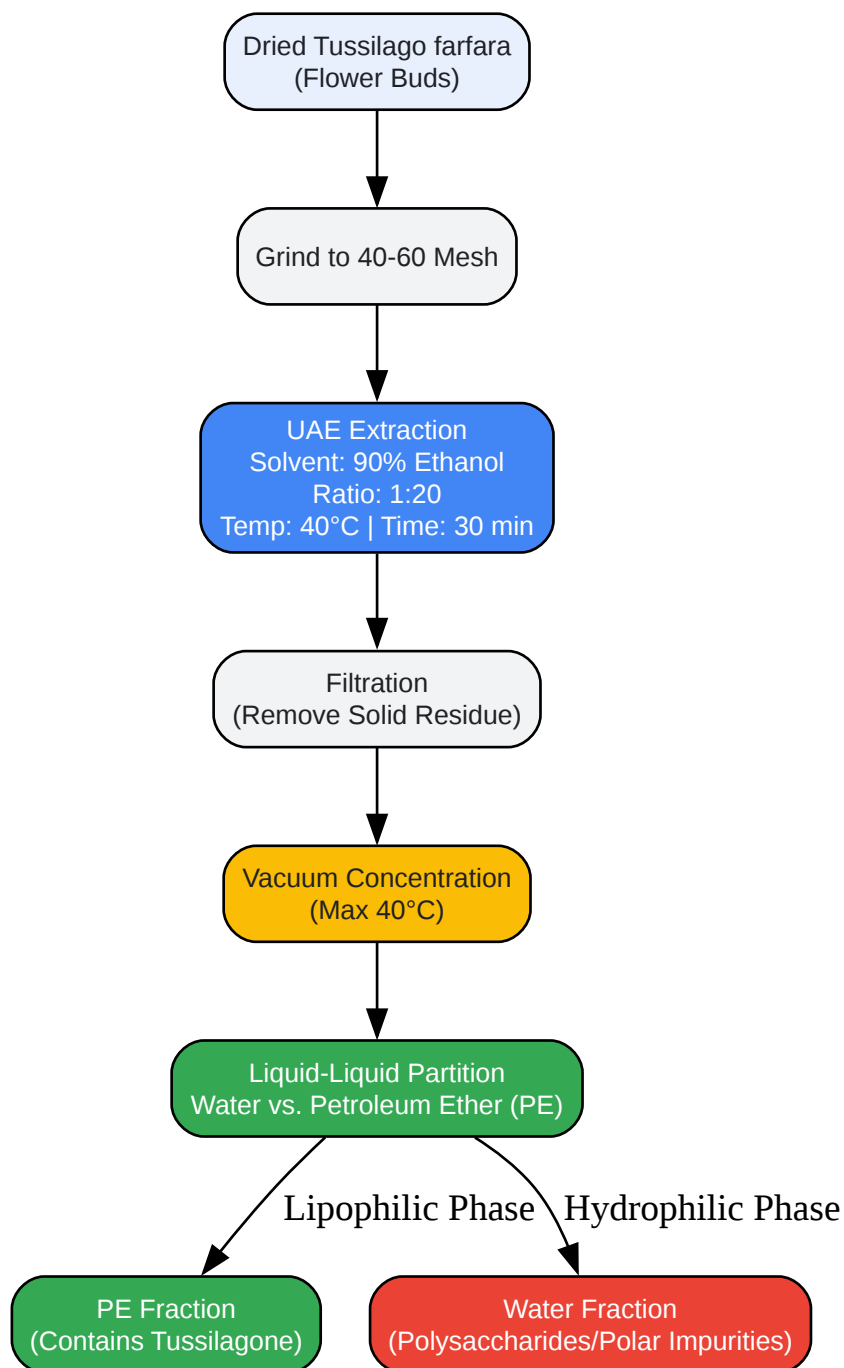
Dried Tussilago farfara
(Flower Buds)

Grind to 40-60 Mesh

UAE Extraction
Solvent: 90% Ethanol
Ratio: 1:20
Temp: 40°C | Time: 30 min

Filtration
(Remove Solid Residue)

Vacuum Concentration
(Max 40°C)

Liquid-Liquid Partition
Water vs. Petroleum Ether (PE)

Lipophilic Phase

Hydrophilic Phase

PE Fraction
(Contains Tussilagone)

Water Fraction
(Polysaccharides/Polar Impurities)